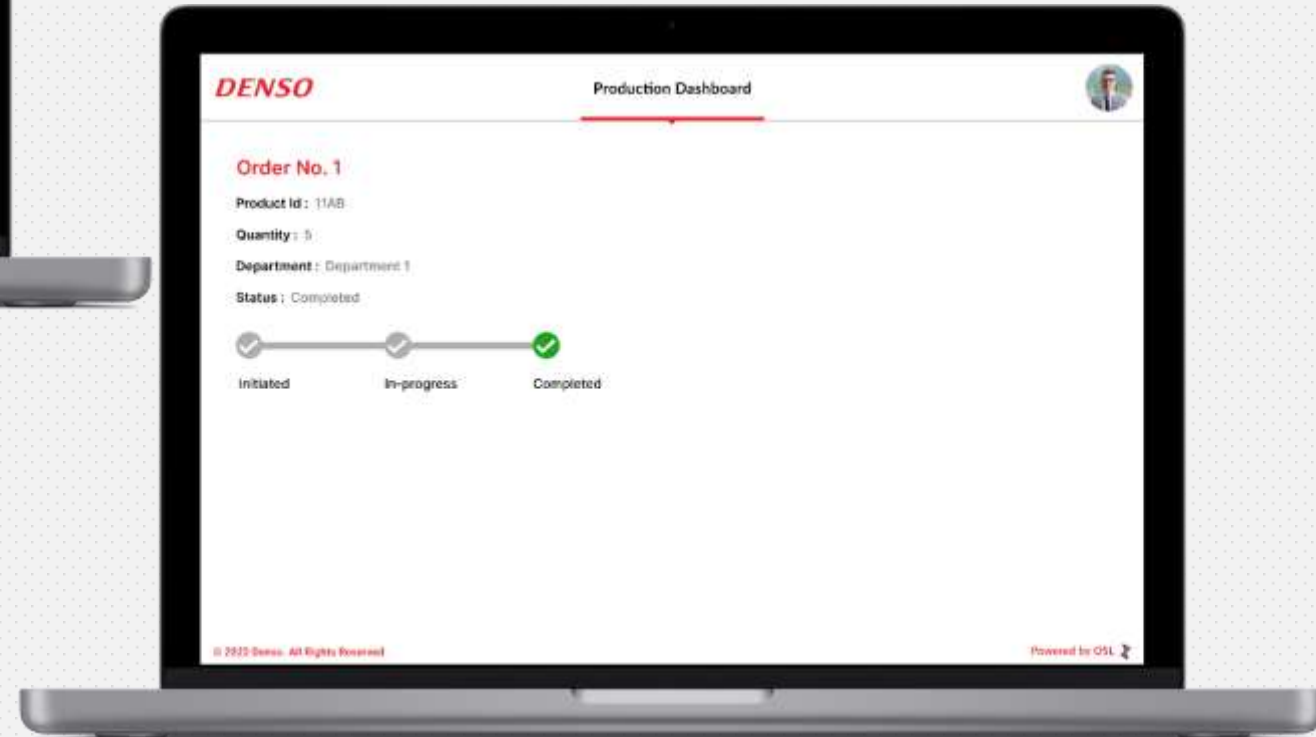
DENSO

Production Dashboard

Order No. 1

Product Id : 11AB

Quantity : 5

Department : Department 1

Status : Completed

Initiated

In-progress

Completed

© 2023 Denso. All Rights Reserved

Powered by OSL